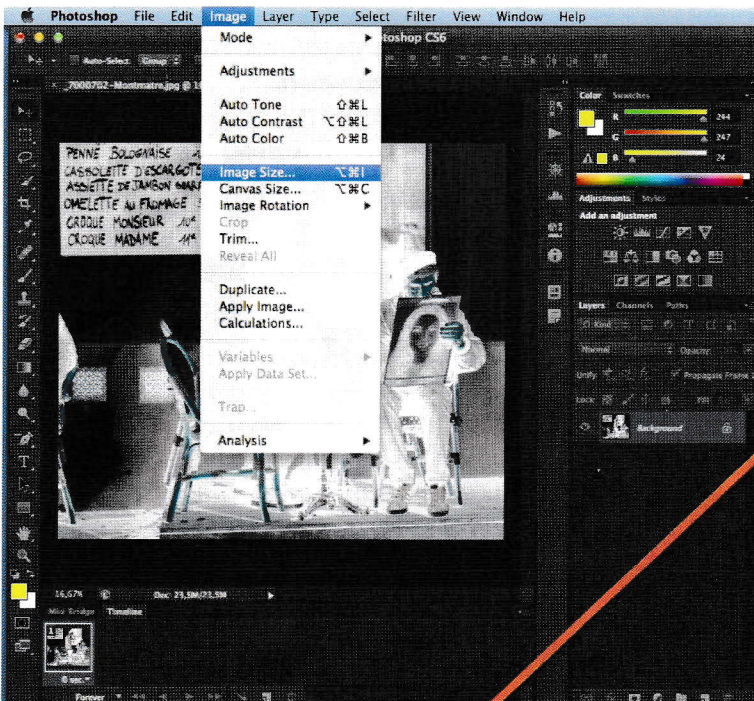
Photoshop File Edit Image Layer Type Select Filter View Window Help

Mode ▸
Adjustments ▸
Auto Tone ⇧⌘L
Auto Contrast ⌥⇧⌘L
Auto Color ⇧⌘B
Image Size... ⌥⌘I
Canvas Size... ⌥⌘C
Image Rotation ▸
Crop
Trim...
Reveal All
Duplicate...
Apply Image...
Calculations...
Variables ▸
Apply Data Set...
Trap...
Analysis ▸

otoshop CS6

Auto-Select: Group

_7008782-Montmartre.jpg @ 1

PENNE BOLOGNAISE
CASSOLETTE D'ESCARGOTS
ASSIETTE DE JAMBON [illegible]
OMELETTE AU FROMAGE
CROQUE MONSIEUR 10€
CROQUE MADAME 11€

Color Swatches
R 244
G 247
B 24

Adjustments Styles
Add an adjustment

Layers Channels Paths
Kind
Normal Opacity
Unify Propagate Frame 1
Lock
Background

16,67% Doc: 23,5M/23,5M

Mini Bridge Timeline
0 sec.
Forever